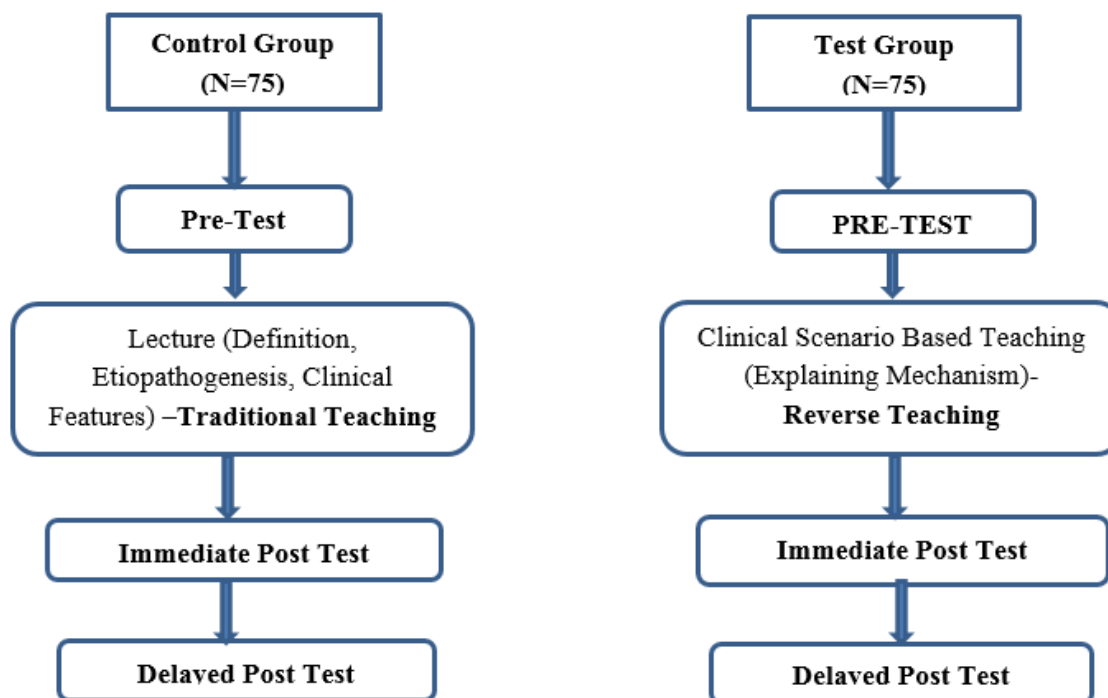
Control Group
(N=75)

Pre-Test

Lecture (Definition, Etiopathogenesis, Clinical Features) –Traditional Teaching

Immediate Post Test

Delayed Post Test

Test Group
(N=75)

PRE-TEST

Clinical Scenario Based Teaching (Explaining Mechanism)- Reverse Teaching

Immediate Post Test

Delayed Post Test